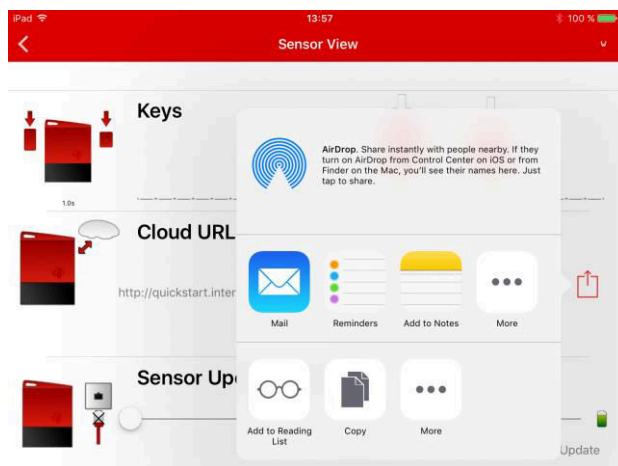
iPad
13:57
100 %

Sensor View

Keys

1.0s

Cloud URL

http://quickstart.inter

Sensor Up

Update

AirDrop. Share instantly with people nearby. If they turn on AirDrop from Control Center on iOS or from Finder on the Mac, you'll see their names here. Just tap to share.

Mail
Reminders
Add to Notes
More

Add to Reading List
Copy
More